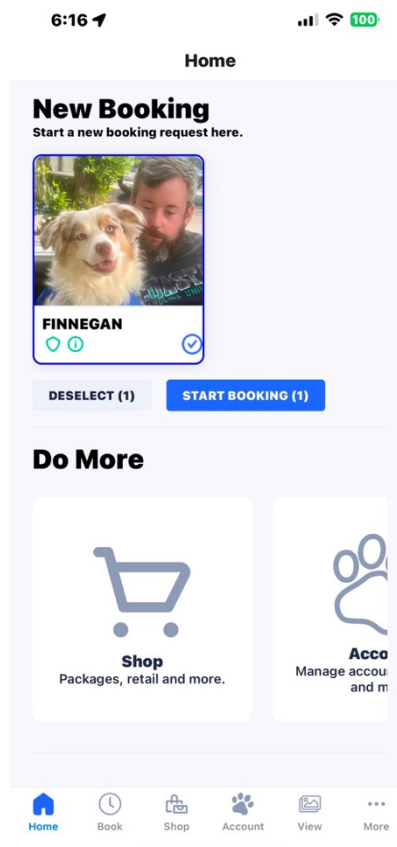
6:16

100

Home

New Booking

Start a new booking request here.

FINNEGAN

DESELECT (1)

START BOOKING (1)

Do More

Shop

Packages, retail and more.

Acco

Manage accou

and m

Home

Book

Shop

Account

View

More